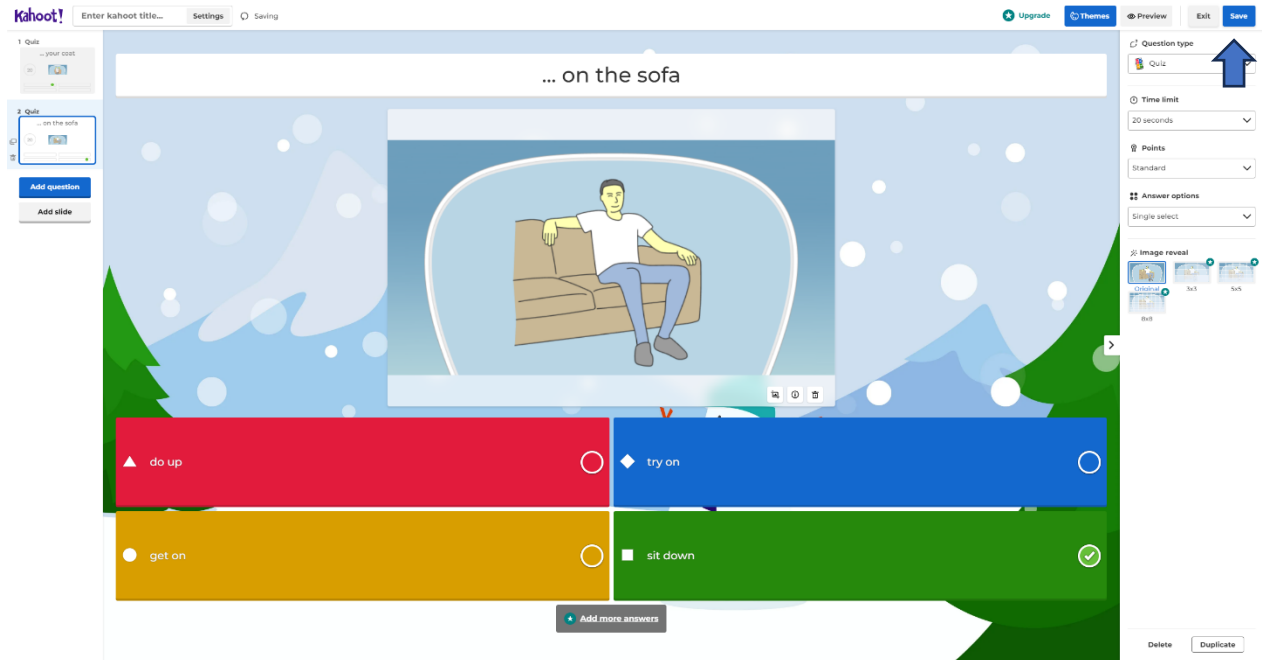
Kahoot! Enter kahoot title... Settings Saving

Upgrade Themes Preview Exit Save

1 Quiz
... your coat

2 Quiz
... on the sofa

Add question
Add slide

... on the sofa

do up
try on
get on
sit down

Add more answers

Question type
Quiz

Time limit
20 seconds

Points
Standard

Answer options
Single select

Image reveal
Original 3x3 5x5 8x8

Delete Duplicate